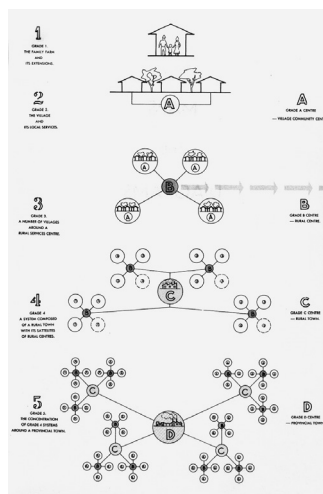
1
GRADE 1.
THE FAMILY FARM
AND
ITS EXTENSIONS.

2
GRADE 2.
THE VILLAGE
AND
ITS LOCAL SERVICES.

A

A
GRADE A CENTRE
— VILLAGE COMMUNITY CEN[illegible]

3
GRADE 3.
A NUMBER OF VILLAGES
AROUND A
RURAL SERVICES CENTRE.

A A B A A

B
GRADE B CENTRE
— RURAL CENTRE

4
GRADE 4
A SYSTEM COMPOSED
OF A RURAL TOWN
WITH ITS SATELLITES
OF RURAL CENTRES.

C

C
GRADE C CENTRE
— RURAL TOWN.

5
GRADE 5.
THE CONCENTRATION
OF GRADE 4 SYSTEMS
AROUND A PROVINCIAL TOWN.

C C D C C

D
GRADE D CENTRE
— PROVINCIAL TOWN.